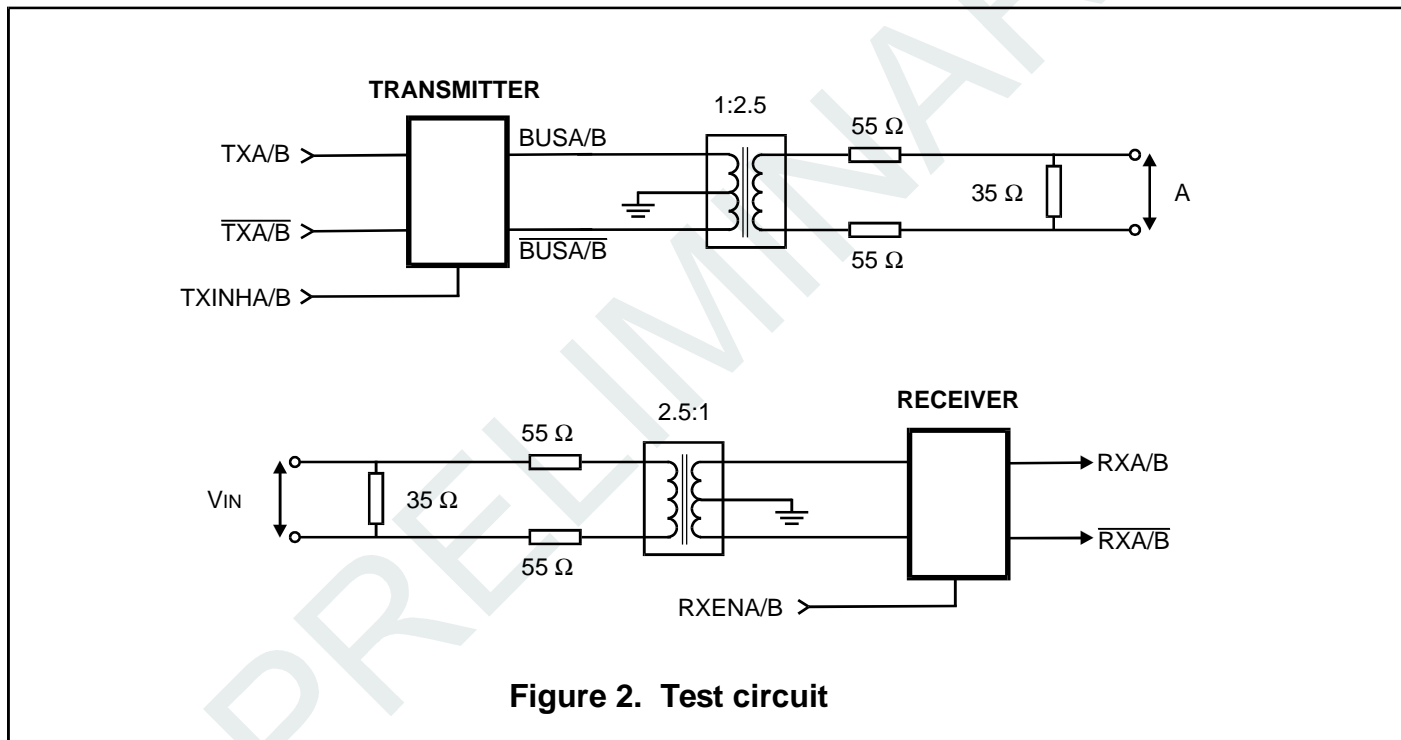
PRELIMINARY

TRANSMITTER

1:2.5

TXA/B

$\overline{TXA/B}$

TXINHA/B

BUSA/B

$\overline{BUSA/B}$

55 Ω

55 Ω

35 Ω

A

2.5:1

RECEIVER

55 Ω

55 Ω

35 Ω

VIN

RXA/B

$\overline{RXA/B}$

RXENA/B

Figure 2. Test circuit